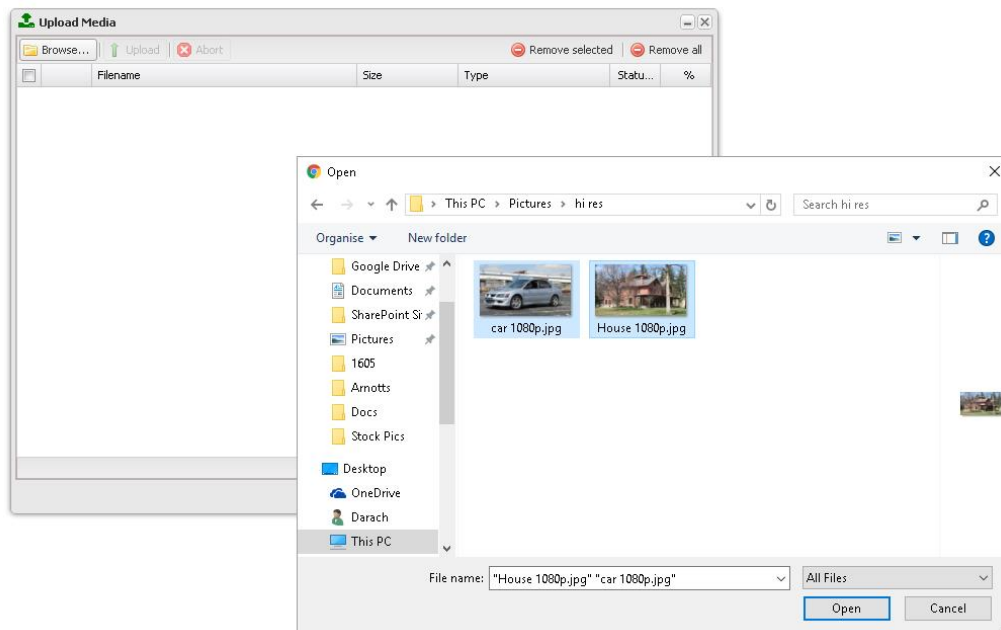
Upload Media

Browse... Upload Abort Remove selected Remove all

| | Filename | Size | Type | Statu... | % |
|---|---|---|---|---|---|

Open

This PC > Pictures > hi res

Search hi res

Organise ▾ New folder

Google Drive
Documents
SharePoint Si
Pictures
1605
Arnotts
Docs
Stock Pics
Desktop
OneDrive
Darach
This PC

car 1080p.jpg
House 1080p.jpg

File name: "House 1080p.jpg" "car 1080p.jpg"

All Files

Open Cancel